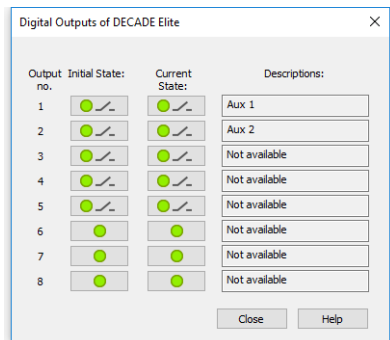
Digital Outputs of DECADE Elite

| Output no. | Initial State: | Current State: | Descriptions: |
|---|---|---|---|
| 1 | | | Aux 1 |
| 2 | | | Aux 2 |
| 3 | | | Not available |
| 4 | | | Not available |
| 5 | | | Not available |
| 6 | | | Not available |
| 7 | | | Not available |
| 8 | | | Not available |

Close Help